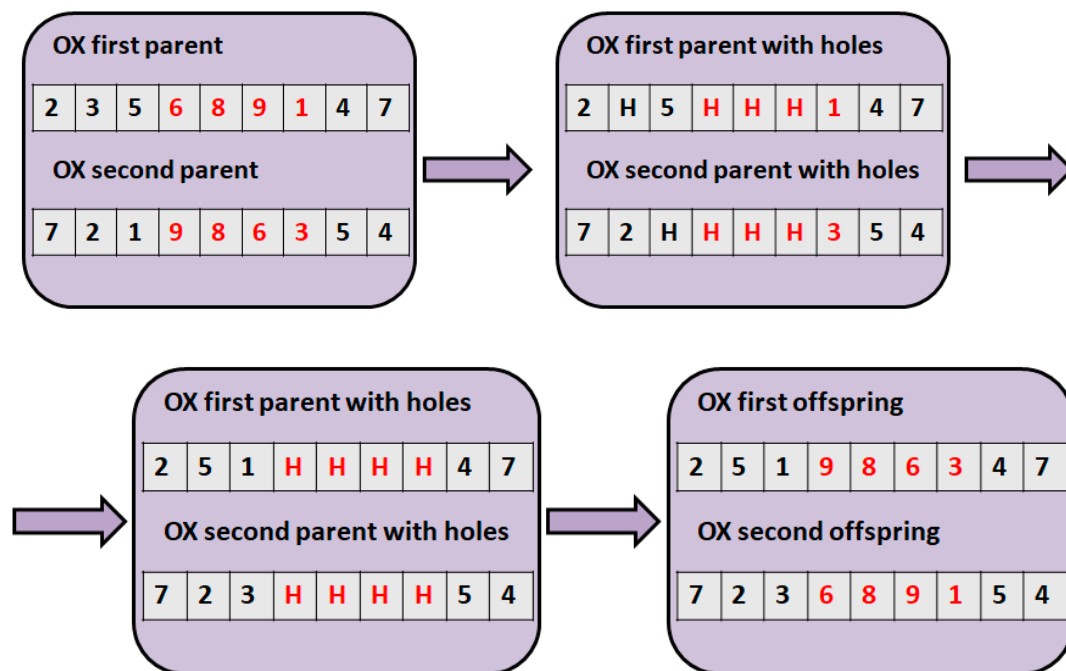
OX first parent

| 2 | 3 | 5 | 6 | 8 | 9 | 1 | 4 | 7 |
|---|---|---|---|---|---|---|---|---|

OX second parent

| 7 | 2 | 1 | 9 | 8 | 6 | 3 | 5 | 4 |
|---|---|---|---|---|---|---|---|---|

OX first parent with holes

| 2 | H | 5 | H | H | H | 1 | 4 | 7 |
|---|---|---|---|---|---|---|---|---|

OX second parent with holes

| 7 | 2 | H | H | H | H | 3 | 5 | 4 |
|---|---|---|---|---|---|---|---|---|

OX first parent with holes

| 2 | 5 | 1 | H | H | H | H | 4 | 7 |
|---|---|---|---|---|---|---|---|---|

OX second parent with holes

| 7 | 2 | 3 | H | H | H | H | 5 | 4 |
|---|---|---|---|---|---|---|---|---|

OX first offspring

| 2 | 5 | 1 | 9 | 8 | 6 | 3 | 4 | 7 |
|---|---|---|---|---|---|---|---|---|

OX second offspring

| 7 | 2 | 3 | 6 | 8 | 9 | 1 | 5 | 4 |
|---|---|---|---|---|---|---|---|---|